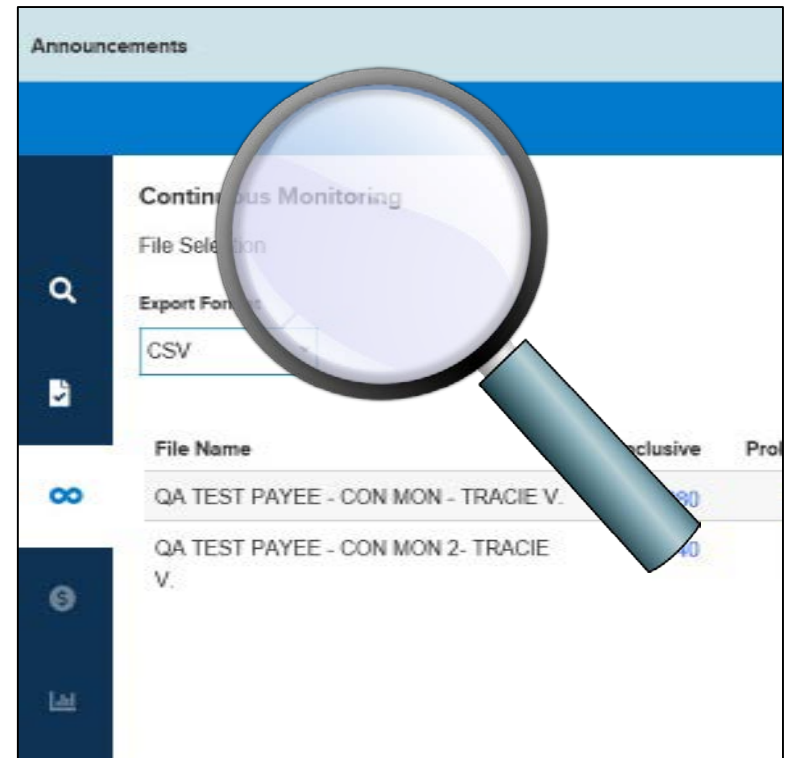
Announcements

Continuous Monitoring

File Selection

Export Format

CSV

| File Name | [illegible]clusive | Pro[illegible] |
|---|---|---|
| QA TEST PAYEE - CON MON - TRACIE V. | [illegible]0 | |
| QA TEST PAYEE - CON MON 2- TRACIE V. | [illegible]0 | |